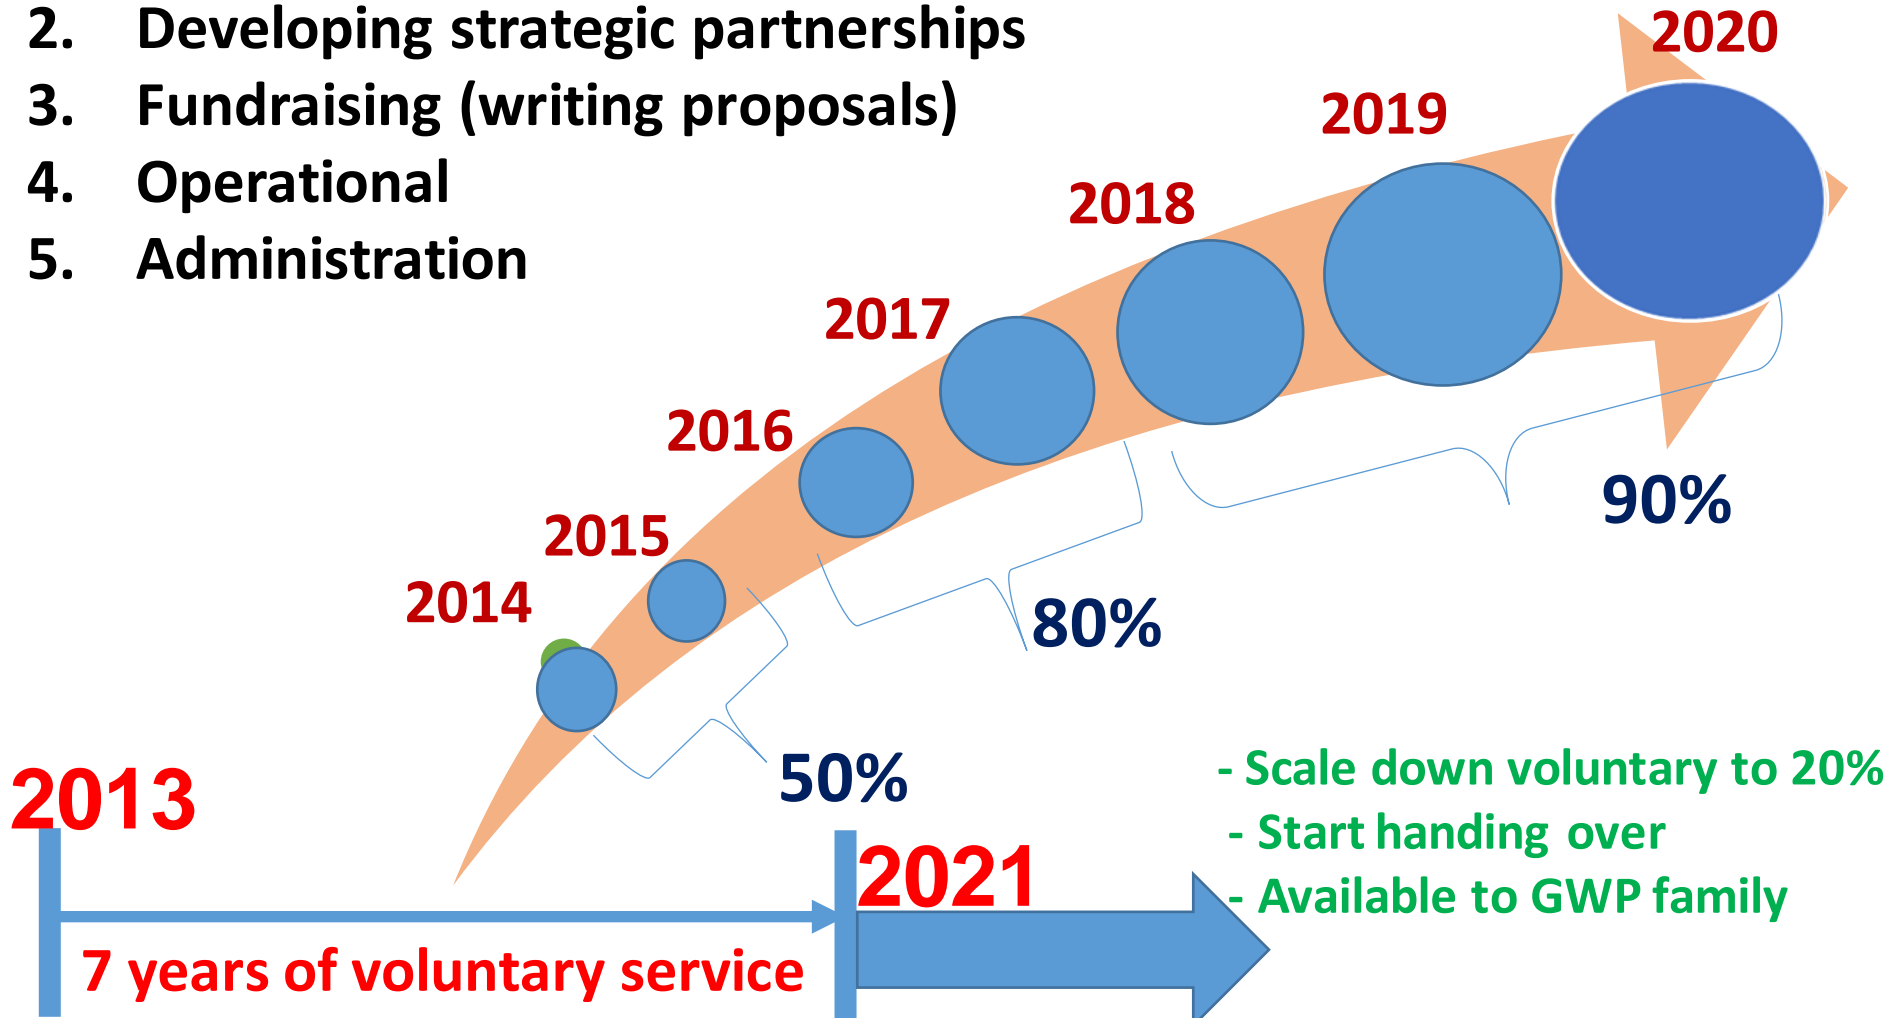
2. Developing strategic partnerships
3. Fundraising (writing proposals)
4. Operational
5. Administration

2020
2019
2018
2017
2016
2015
2014

90%
80%
50%

2013
2021
7 years of voluntary service

- Scale down voluntary to 20%
- Start handing over
- Available to GWP family